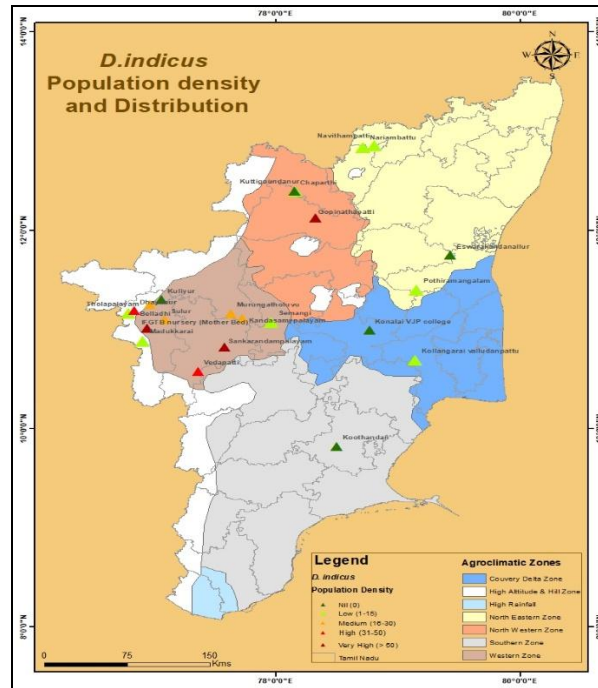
78°0'0"E

80°0'0"E

14°0'0"N

12°0'0"N

10°0'0"N

8°0'0"N

D.indicus
Population density and Distribution

N
W E
S

Navithambattu
Nariambattu
Kuttigaandanur
Chaparthi
Gopinathapatti
Eswarakandanallur
Pothiramangalam
Kullyur
Thotapalayam
Dhasapur
Sulur
Belladhi
FCRI nursery (Mother Bed)
Mettukkarai
Murongathuruvu
Semangi
Kandasamypalayam
Konalai VJP college
Kollangarai vallundanpattu
Sankarandampalayam
Vedanatti
Koothandai

Legend
D. indicus
Population Density
Nil (0)
Low (1-15)
Medium (16-30)
High (31-50)
Very High (> 50)
Tamil Nadu

Agroclimatic Zones
Couvery Delta Zone
High Altitude & Hill Zone
High Rainfall
North Eastern Zone
North Western Zone
Southern Zone
Western Zone

0 75 150
Kms

78°0'0"E

80°0'0"E